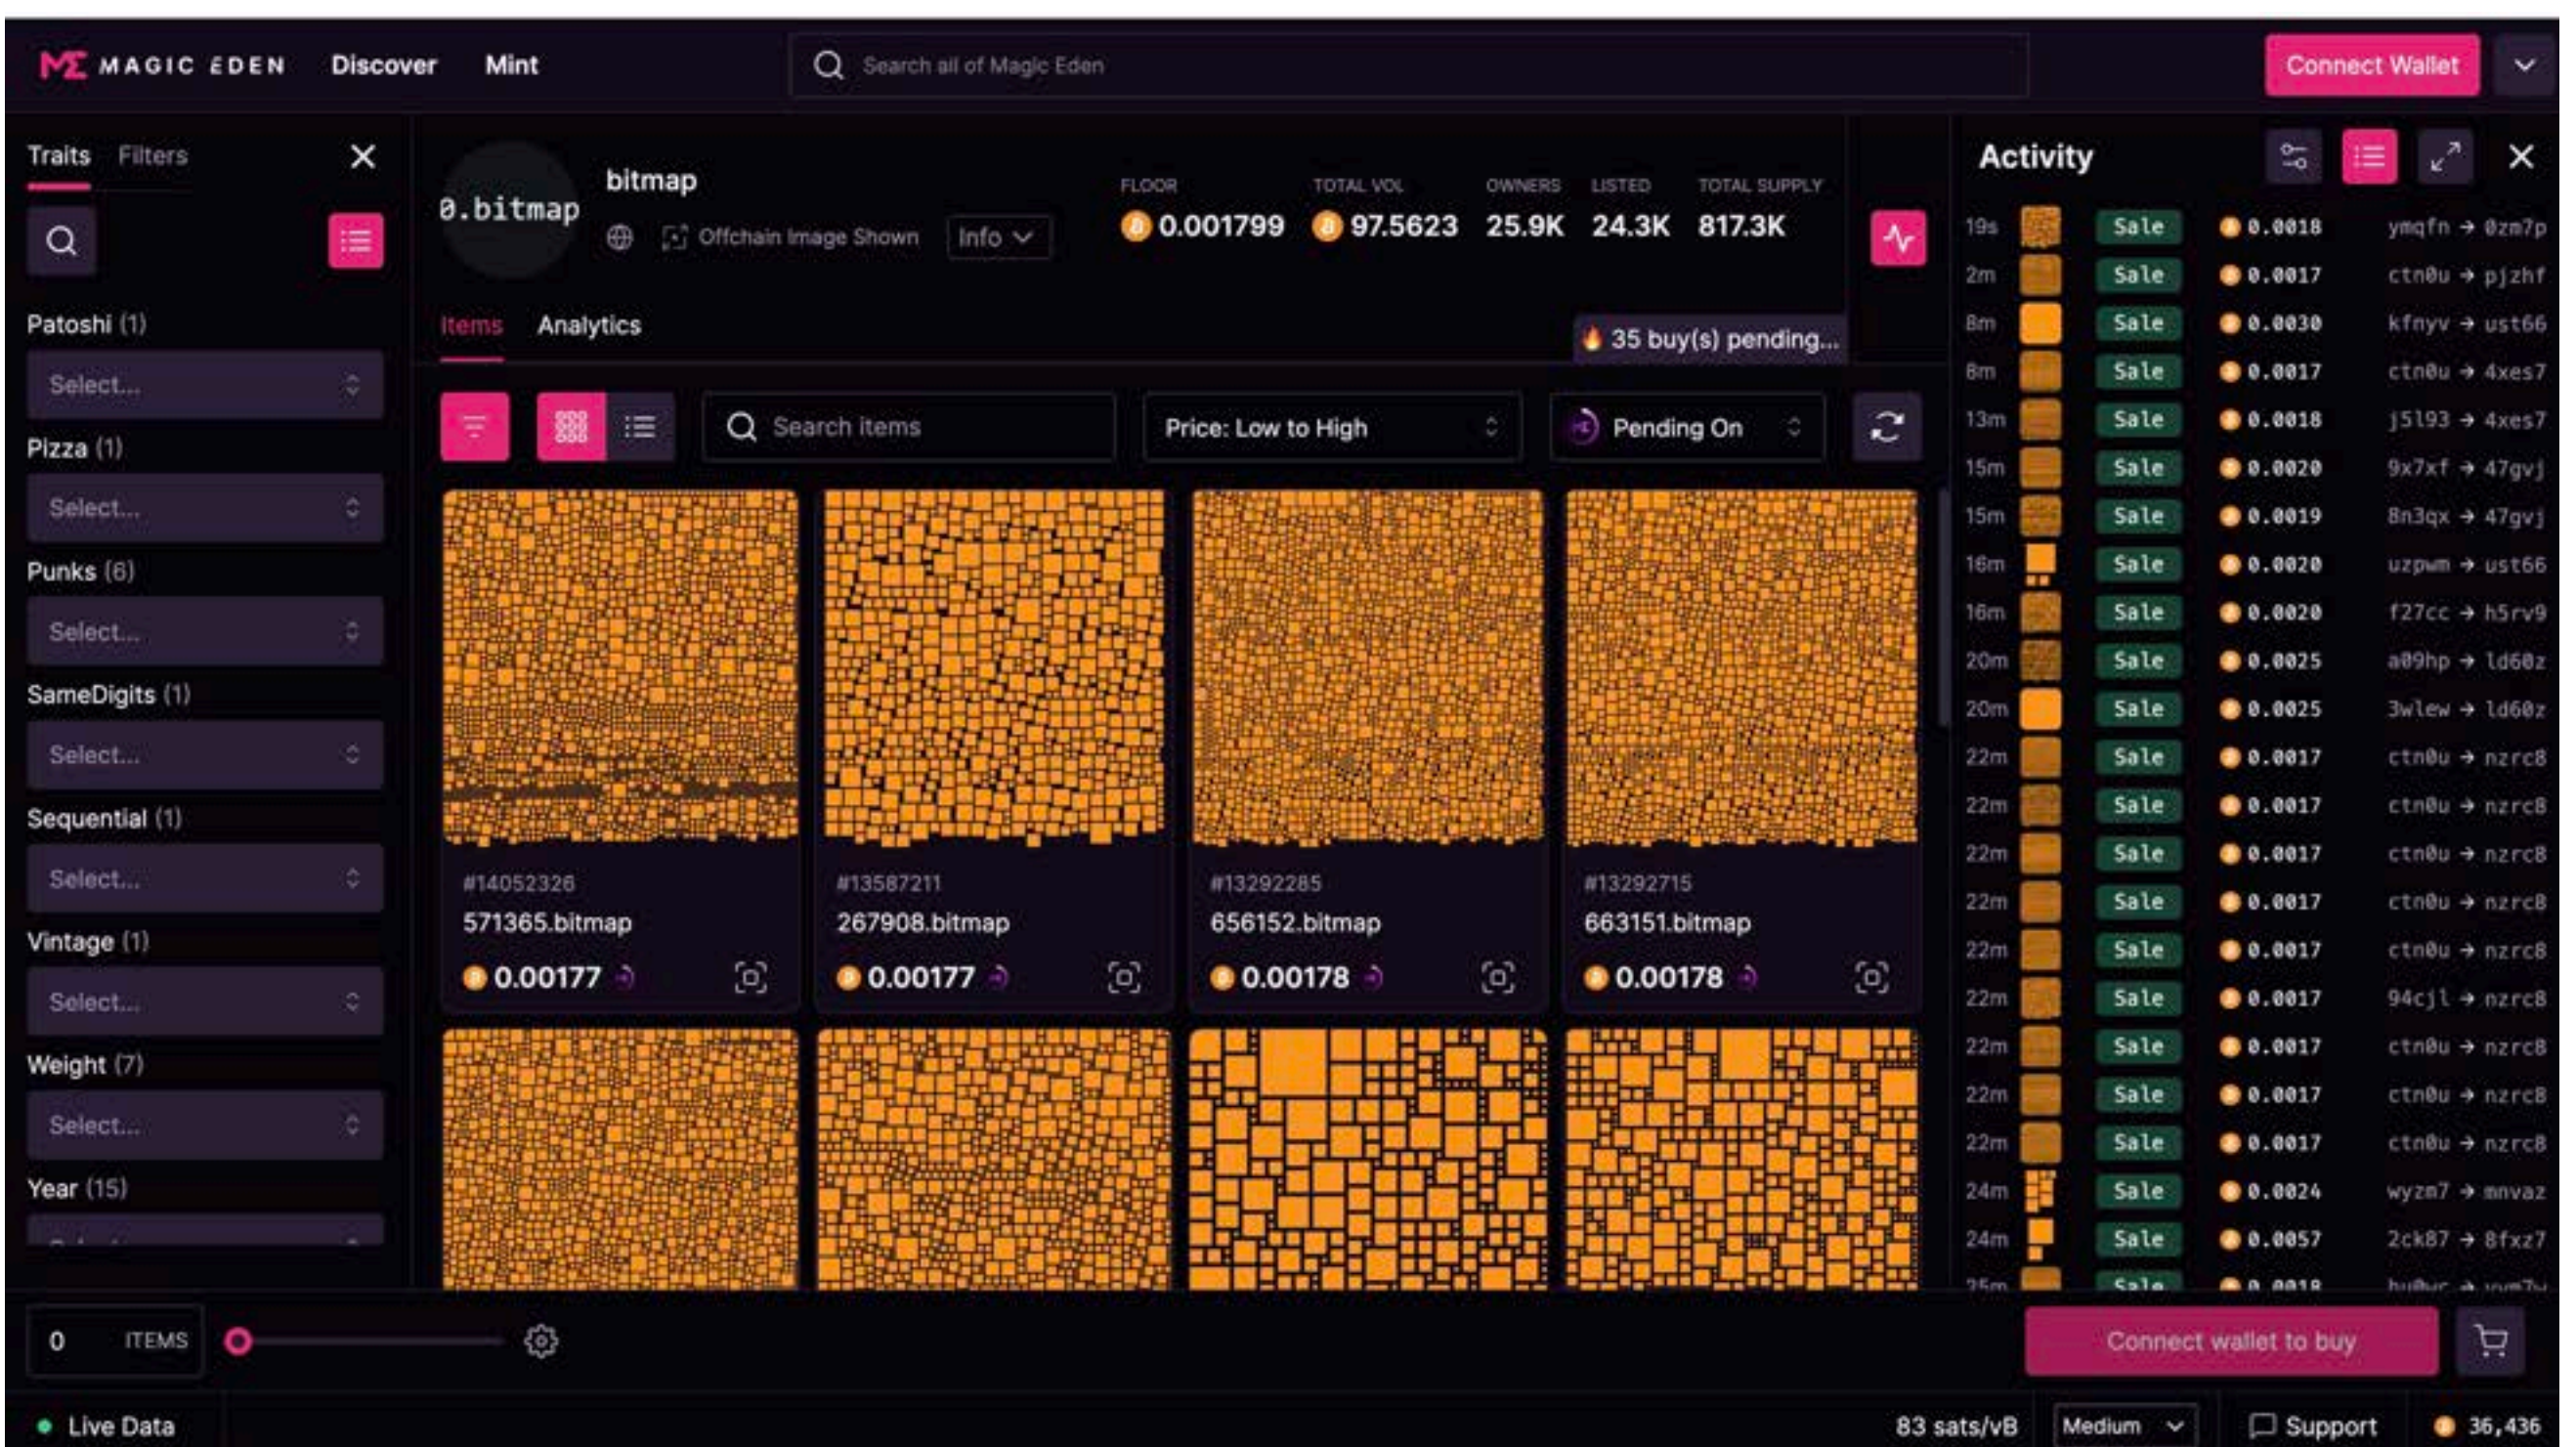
MAGIC EDEN Discover Mint

Search all of Magic Eden

Connect Wallet

Traits Filters

Patoshi (1)
Select...
Pizza (1)
Select...
Punks (6)
Select...
SameDigits (1)
Select...
Sequential (1)
Select...
Vintage (1)
Select...
Weight (7)
Select...
Year (15)

0.bitmap
bitmap
Offchain Image Shown Info

| FLOOR | TOTAL VOL | OWNERS | LISTED | TOTAL SUPPLY |
|---|---|---|---|---|
| 0.001799 | 97.5623 | 25.9K | 24.3K | 817.3K |

Items Analytics

35 buy(s) pending...

Search items
Price: Low to High
Pending On

#14052326
571365.bitmap
0.00177

#13587211
267908.bitmap
0.00177

#13292285
656152.bitmap
0.00178

#13292715
663151.bitmap
0.00178

Activity

| | | | |
|---|---|---|---|
| 19s | Sale | 0.0018 | ymqfn → 0zm7p |
| 2m | Sale | 0.0017 | ctn0u → pjzhf |
| 8m | Sale | 0.0030 | kfnyv → ust66 |
| 8m | Sale | 0.0017 | ctn0u → 4xes7 |
| 13m | Sale | 0.0018 | j5193 → 4xes7 |
| 15m | Sale | 0.0020 | 9x7xf → 47gvj |
| 15m | Sale | 0.0019 | 8n3qx → 47gvj |
| 16m | Sale | 0.0020 | uzpwm → ust66 |
| 16m | Sale | 0.0020 | f27cc → h5rv9 |
| 20m | Sale | 0.0025 | a09hp → ld60z |
| 20m | Sale | 0.0025 | 3wlew → ld60z |
| 22m | Sale | 0.0017 | ctn0u → nzrc8 |
| 22m | Sale | 0.0017 | ctn0u → nzrc8 |
| 22m | Sale | 0.0017 | ctn0u → nzrc8 |
| 22m | Sale | 0.0017 | ctn0u → nzrc8 |
| 22m | Sale | 0.0017 | ctn0u → nzrc8 |
| 22m | Sale | 0.0017 | 94cjl → nzrc8 |
| 22m | Sale | 0.0017 | ctn0u → nzrc8 |
| 22m | Sale | 0.0017 | ctn0u → nzrc8 |
| 22m | Sale | 0.0017 | ctn0u → nzrc8 |
| 24m | Sale | 0.0024 | wyzm7 → mnvaz |
| 24m | Sale | 0.0057 | 2ck87 → 8fxz7 |
| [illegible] | Sale | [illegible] | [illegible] |

0 ITEMS

Connect wallet to buy

Live Data

83 sats/vB Medium Support 36,436